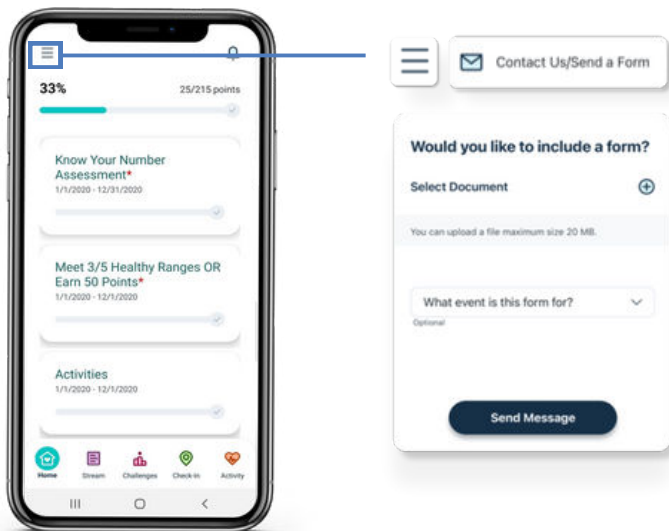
33%

25/215 points

Know Your Number Assessment*
1/1/2020 - 12/31/2020

Meet 3/5 Healthy Ranges OR Earn 50 Points*
1/1/2020 - 12/1/2020

Activities
1/1/2020 - 12/1/2020

Home Stream Challenges Check-In Activity

Contact Us/Send a Form

Would you like to include a form?

Select Document

You can upload a file maximum size 20 MB.

What event is this form for?

Optional

Send Message